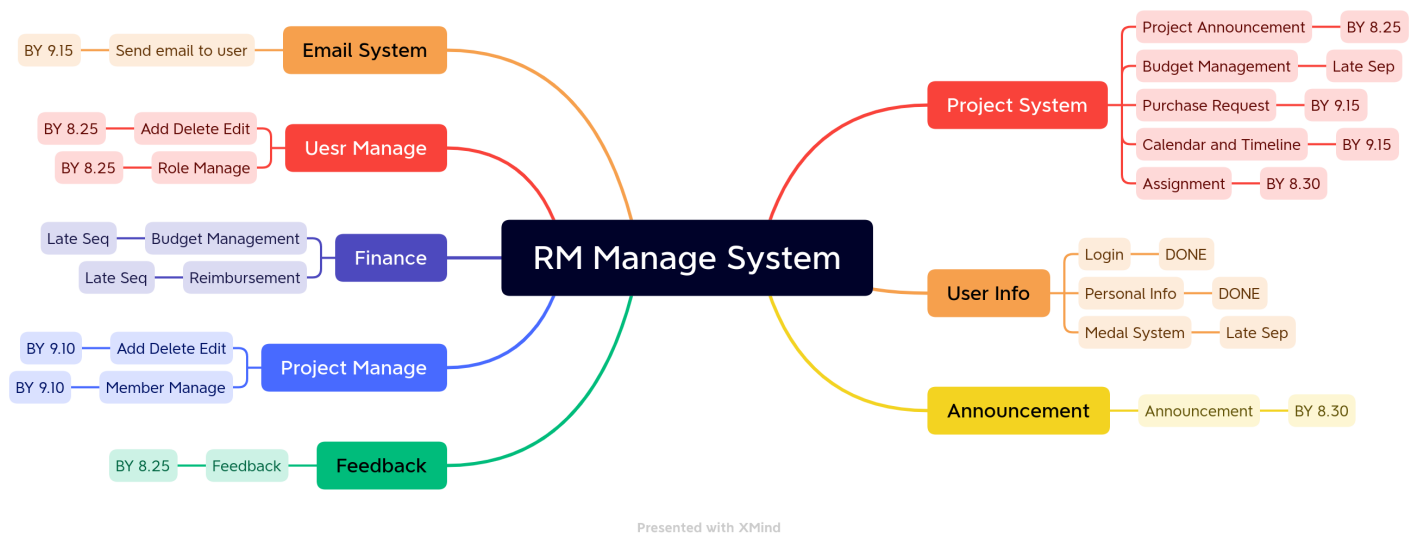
RM Manage System

Email System
Send email to user
BY 9.15

Uesr Manage
Add Delete Edit
BY 8.25
Role Manage
BY 8.25

Finance
Budget Management
Late Seq
Reimbursement
Late Seq

Project Manage
Add Delete Edit
BY 9.10
Member Manage
BY 9.10

Feedback
Feedback
BY 8.25

Project System
Project Announcement
BY 8.25
Budget Management
Late Sep
Purchase Request
BY 9.15
Calendar and Timeline
BY 9.15
Assignment
BY 8.30

User Info
Login
DONE
Personal Info
DONE
Medal System
Late Sep

Announcement
Announcement
BY 8.30

Presented with XMind